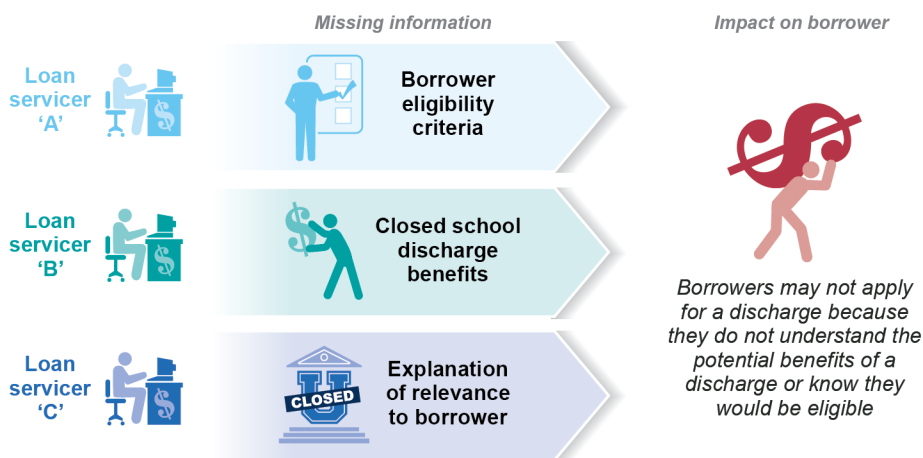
Missing information

Impact on borrower

Loan servicer 'A'

Borrower eligibility criteria

Loan servicer 'B'

Closed school discharge benefits

Loan servicer 'C'

CLOSED

Explanation of relevance to borrower

Borrowers may not apply for a discharge because they do not understand the potential benefits of a discharge or know they would be eligible